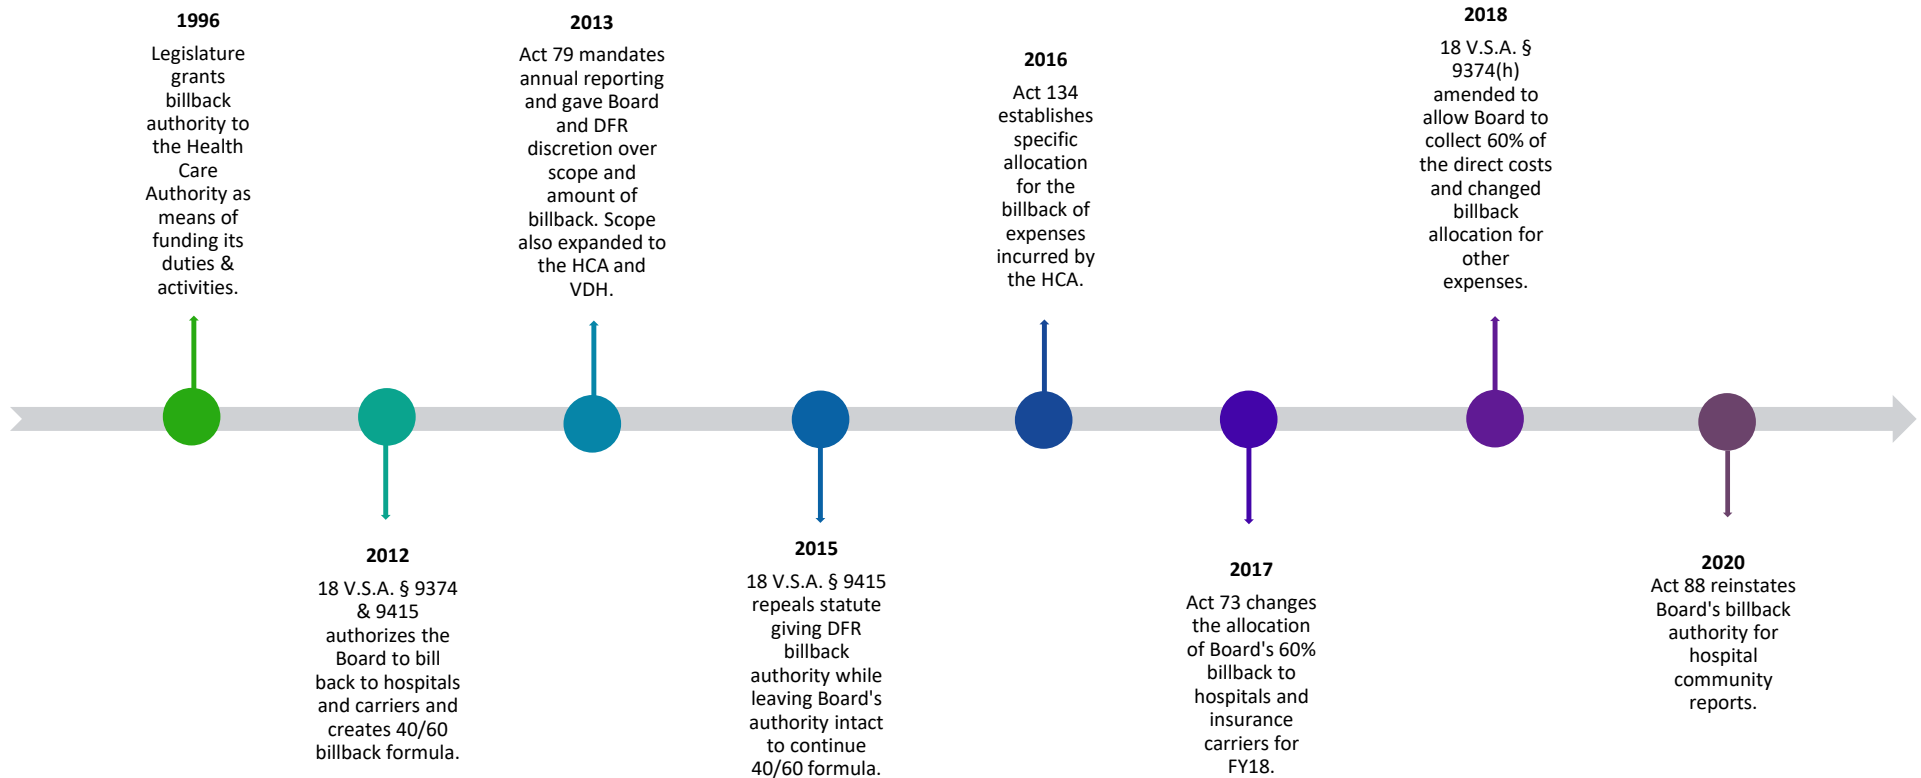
**1996**
Legislature grants billback authority to the Health Care Authority as means of funding its duties & activities.

**2012**
18 V.S.A. § 9374 & 9415 authorizes the Board to bill back to hospitals and carriers and creates 40/60 billback formula.

**2013**
Act 79 mandates annual reporting and gave Board and DFR discretion over scope and amount of billback. Scope also expanded to the HCA and VDH.

**2015**
18 V.S.A. § 9415 repeals statute giving DFR billback authority while leaving Board's authority intact to continue 40/60 formula.

**2016**
Act 134 establishes specific allocation for the billback of expenses incurred by the HCA.

**2017**
Act 73 changes the allocation of Board's 60% billback to hospitals and insurance carriers for FY18.

**2018**
18 V.S.A. § 9374(h) amended to allow Board to collect 60% of the direct costs and changed billback allocation for other expenses.

**2020**
Act 88 reinstates Board's billback authority for hospital community reports.